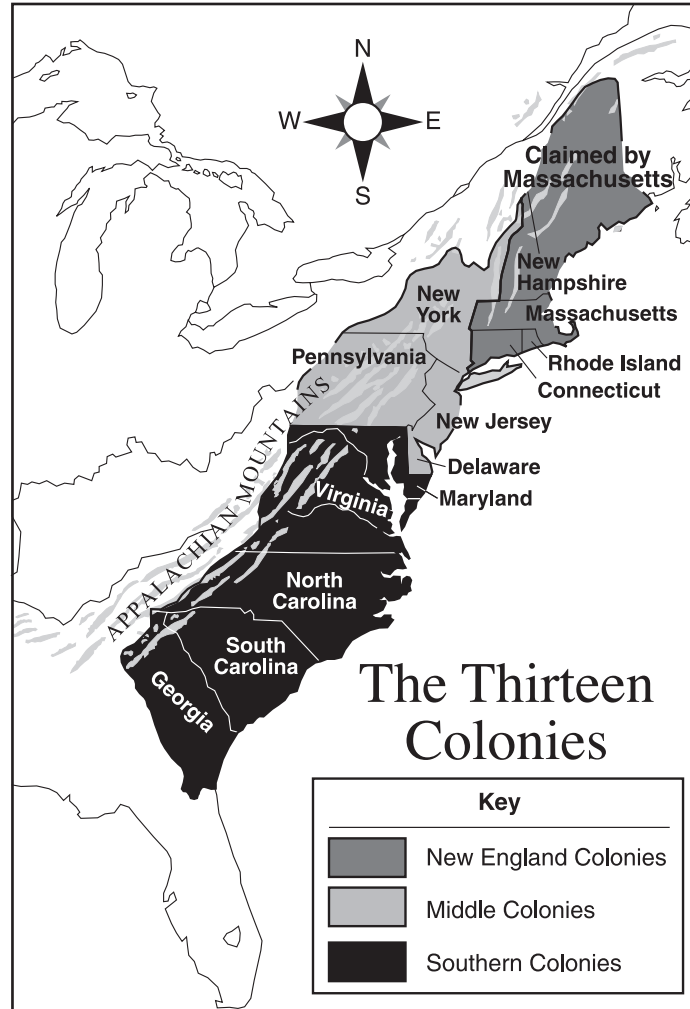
N
W
E
S

Claimed by Massachusetts

New Hampshire

New York

Massachusetts

Pennsylvania

Rhode Island

Connecticut

New Jersey

Delaware

Maryland

APPALACHIAN MOUNTAINS

Virginia

North Carolina

South Carolina

Georgia

The Thirteen Colonies

Key

New England Colonies

Middle Colonies

Southern Colonies